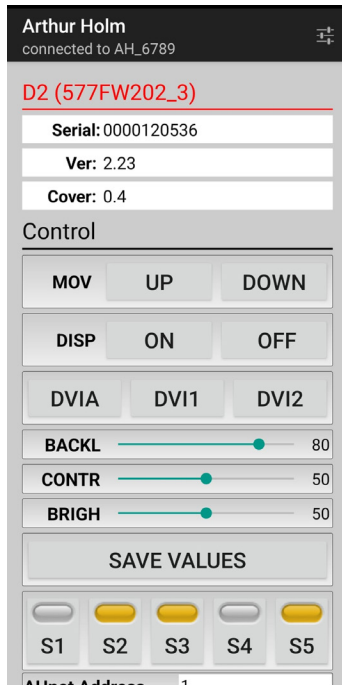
Arthur Holm
connected to AH_6789

D2 (577FW202_3)

Serial: 0000120536

Ver: 2.23

Cover: 0.4

Control

MOV UP DOWN

DISP ON OFF

DVIA DVI1 DVI2

BACKL 80

CONTR 50

BRIGH 50

SAVE VALUES

S1 S2 S3 S4 S5

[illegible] Address 1